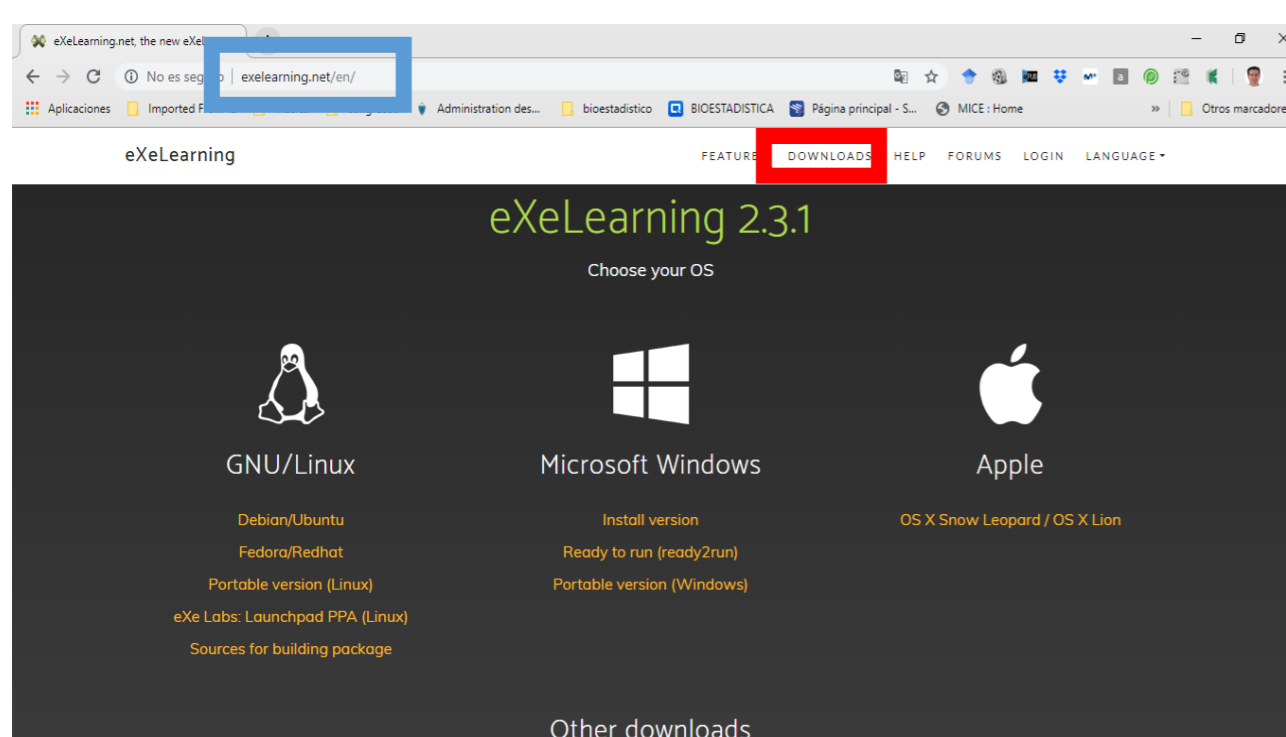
eXeLearning.net, the new eXeL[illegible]

No es seg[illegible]o | exelearning.net/en/

Aplicaciones Imported F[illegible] Administration des... bioestadistico BIOESTADISTICA Página principal - S... MICE : Home » Otros marcadores

eXeLearning

FEATURE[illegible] DOWNLOADS HELP FORUMS LOGIN LANGUAGE

eXeLearning 2.3.1

Choose your OS

GNU/Linux

Debian/Ubuntu
Fedora/Redhat
Portable version (Linux)
eXe Labs: Launchpad PPA (Linux)
Sources for building package

Microsoft Windows

Install version
Ready to run (ready2run)
Portable version (Windows)

Apple

OS X Snow Leopard / OS X Lion

Other downloads